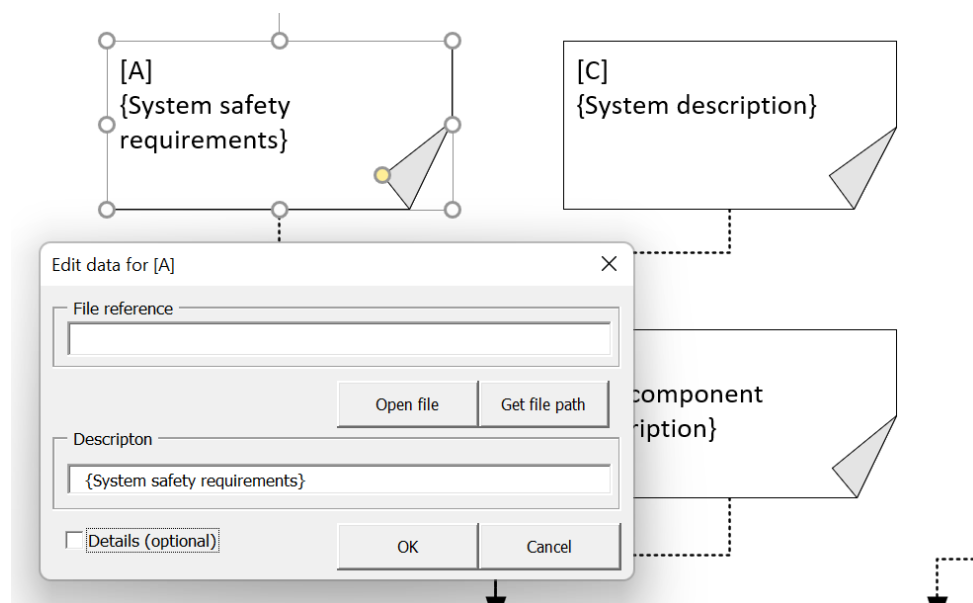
[A]
{System safety requirements}

[C]
{System description}

Edit data for [A]

File reference

Open file

Get file path

component
ription}

Descripton

{System safety requirements}

Details (optional)

OK

Cancel